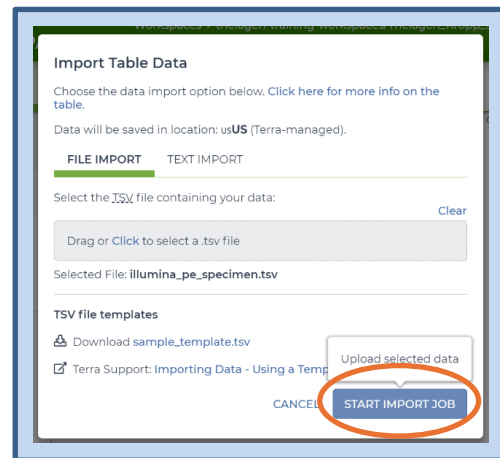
Workspaces > theiagen-training-workspaces/theiagen_kropp_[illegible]

Import Table Data

Choose the data import option below. Click here for more info on the table.

Data will be saved in location: usUS (Terra-managed).

FILE IMPORT TEXT IMPORT

Select the TSV file containing your data:

Clear

Drag or Click to select a .tsv file

Selected File: illumina_pe_specimen.tsv

TSV file templates

Download sample_template.tsv

Terra Support: Importing Data - Using a Temp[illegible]

Upload selected data

CANCEL

START IMPORT JOB